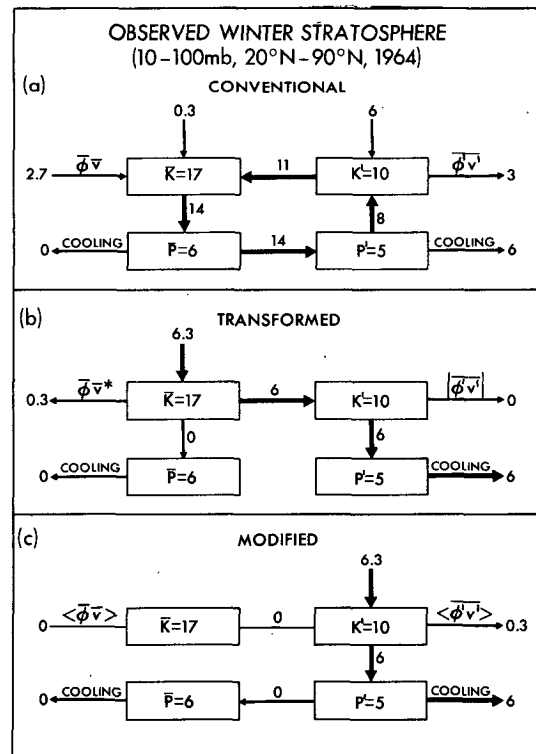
OBSERVED WINTER STRATOSPHERE
(10–100mb, 20°N–90°N, 1964)

(a)
CONVENTIONAL

0.3
6
2.7
$\overline{\phi}\,\overline{v}$
$\overline{K}=17$
11
$K'=10$
$\overline{\phi' v'}$
3
14
8
0
COOLING
$\overline{P}=6$
14
$P'=5$
COOLING
6

(b)
TRANSFORMED

6.3
$\overline{\phi}\,\overline{v}^*$
0.3
$\overline{K}=17$
6
$K'=10$
$[\overline{\phi' v'}]$
0
0
6
0
COOLING
$\overline{P}=6$
$P'=5$
COOLING
6

(c)
MODIFIED

6.3
0
$\langle\overline{\phi}\,\overline{v}\rangle$
$\overline{K}=17$
0
$K'=10$
$\langle\overline{\phi' v'}\rangle$
0.3
6
0
COOLING
$\overline{P}=6$
0
$P'=5$
COOLING
6